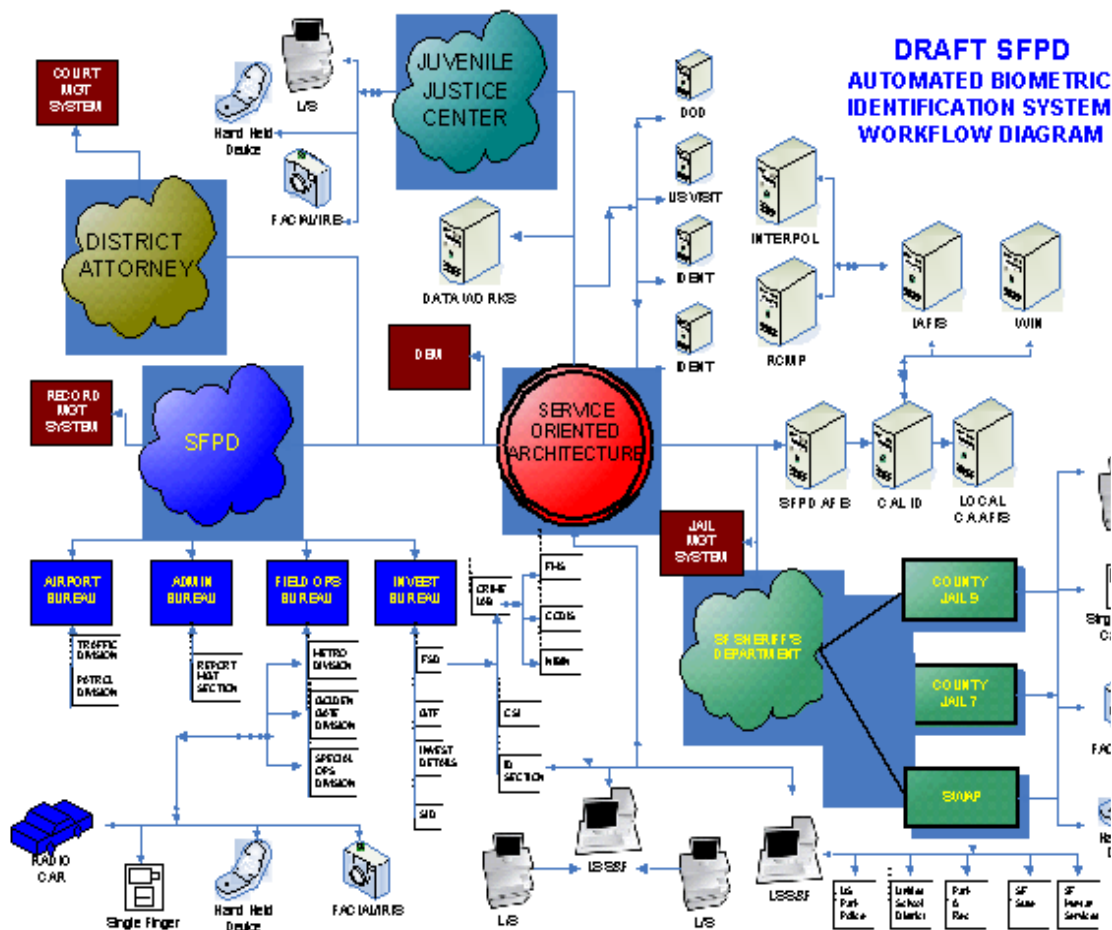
DRAFT SFPD
AUTOMATED BIOMETRIC
IDENTIFICATION SYSTEM
WORKFLOW DIAGRAM

COURT MGT SYSTEM

L/S

Hand Held Device

FACIAL/IRIS

JUVENILE JUSTICE CENTER

DOD

US VISIT

IDENT

IDENT

INTERPOL

RCMP

IAFIS

WIN

DISTRICT ATTORNEY

DATA WORKS

DEM

RECORD MGT SYSTEM

SFPD

SERVICE ORIENTED ARCHITECTURE

SFPD AFIS

CAL ID

LOCAL CAAFIS

JAIL MGT SYSTEM

AIRPORT BUREAU

ADMIN BUREAU

FIELD OPS BUREAU

INVEST BUREAU

TRAFFIC DIVISION

PATROL DIVISION

REPORT MGT SECTION

METRO DIVISION

GOLDEN GATE DIVISION

SPECIAL OPS DIVISION

FSD

GTF

INVEST DETAILS

SID

CRIME LAB

FHS

CODIS

NIBIN

CSI

ID SECTION

SF SHERIFF'S DEPARTMENT

COUNTY JAIL 9

COUNTY JAIL 7

SWAP

Sing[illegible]

FAC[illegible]

Ha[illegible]

RADIO CAR

Single Finger

Hand Held Device

FACIAL/IRIS

L/S

LSSSF

L/S

LSSSF

US Park Police

Unified School District

Park & Rec

SF State

SF Human Services